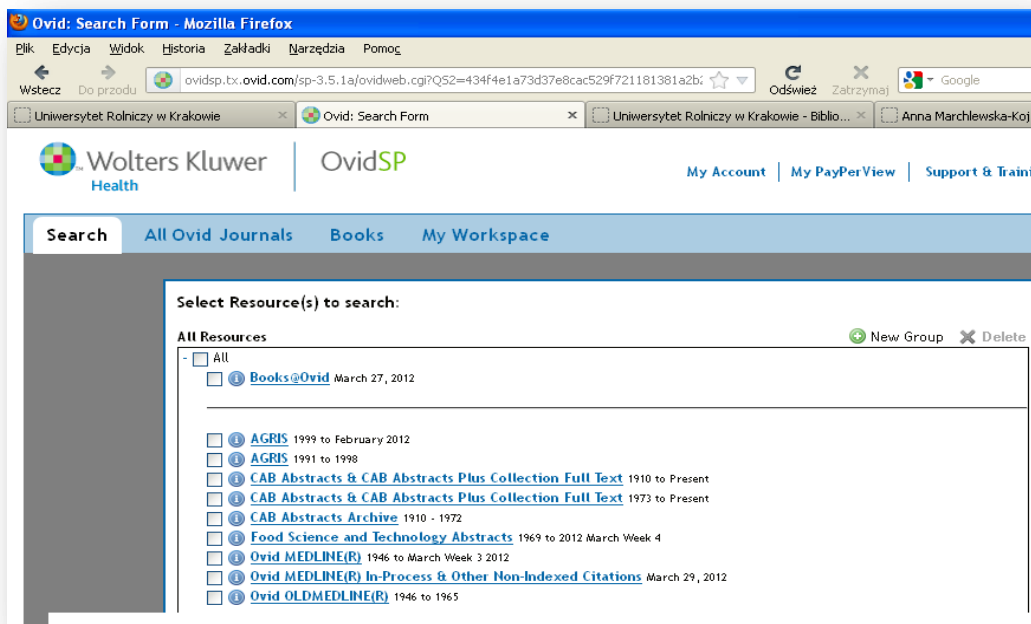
Ovid: Search Form - Mozilla Firefox

Plik Edycja Widok Historia Zakładki Narzędzia Pomoc

Wstecz Do przodu ovidsp.tx.ovid.com/sp-3.5.1a/ovidweb.cgi?QS2=434f4e1a73d37e8cac529f721181381a2b Odśwież Zatrzymaj Google

Uniwersytet Rolniczy w Krakowie | Ovid: Search Form | Uniwersytet Rolniczy w Krakowie - Biblio... | Anna Marchlewska-Koj

Wolters Kluwer Health | OvidSP

My Account | My PayPerView | Support & Traini

Search All Ovid Journals Books My Workspace

Select Resource(s) to search:

All Resources

New Group Delete

All

Books@Ovid March 27, 2012

AGRIS 1999 to February 2012

AGRIS 1991 to 1998

CAB Abstracts & CAB Abstracts Plus Collection Full Text 1910 to Present

CAB Abstracts & CAB Abstracts Plus Collection Full Text 1973 to Present

CAB Abstracts Archive 1910 - 1972

Food Science and Technology Abstracts 1969 to 2012 March Week 4

Ovid MEDLINE(R) 1946 to March Week 3 2012

Ovid MEDLINE(R) In-Process & Other Non-Indexed Citations March 29, 2012

Ovid OLDMEDLINE(R) 1946 to 1965